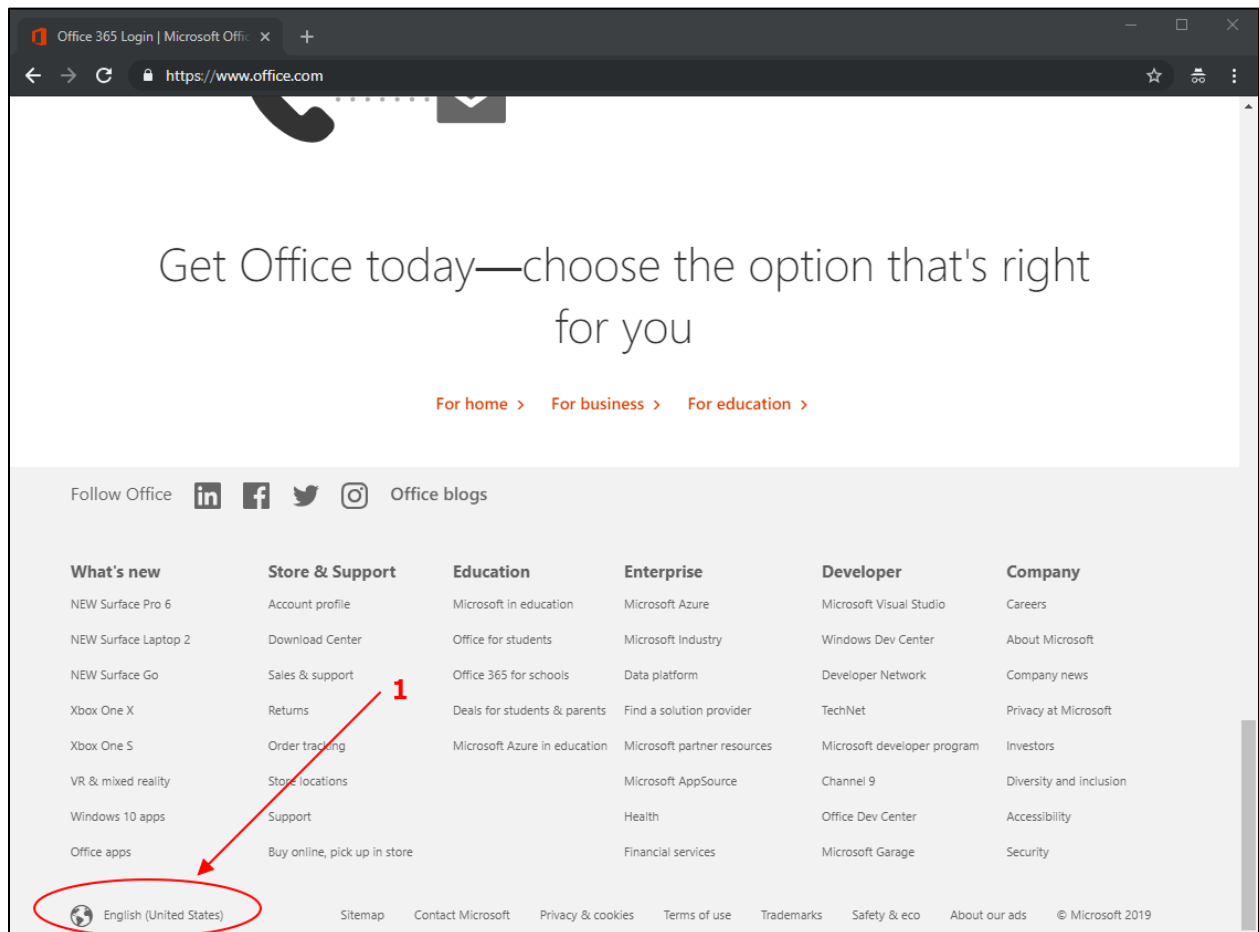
Office 365 Login | Microsoft Offic ×
https://www.office.com

Get Office today—choose the option that's right for you

For home › For business › For education ›

Follow Office Office blogs

What's new
NEW Surface Pro 6
NEW Surface Laptop 2
NEW Surface Go
Xbox One X
Xbox One S
VR & mixed reality
Windows 10 apps
Office apps

Store & Support
Account profile
Download Center
Sales & support
Returns
Order tracking
Store locations
Support
Buy online, pick up in store

Education
Microsoft in education
Office for students
Office 365 for schools
Deals for students & parents
Microsoft Azure in education

Enterprise
Microsoft Azure
Microsoft Industry
Data platform
Find a solution provider
Microsoft partner resources
Microsoft AppSource
Health
Financial services

Developer
Microsoft Visual Studio
Windows Dev Center
Developer Network
TechNet
Microsoft developer program
Channel 9
Office Dev Center
Microsoft Garage

Company
Careers
About Microsoft
Company news
Privacy at Microsoft
Investors
Diversity and inclusion
Accessibility
Security

1

English (United States) Sitemap Contact Microsoft Privacy & cookies Terms of use Trademarks Safety & eco About our ads © Microsoft 2019